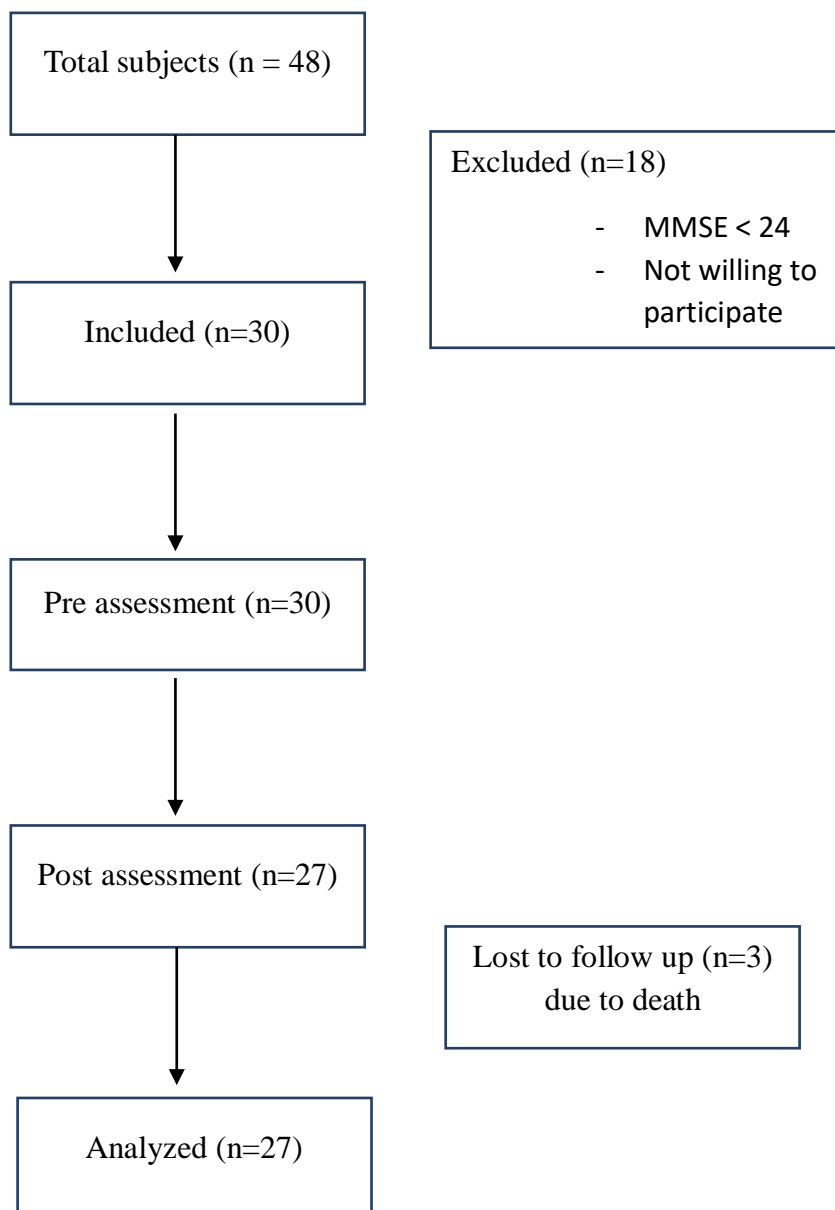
Total subjects (n = 48)

Excluded (n=18)

- MMSE < 24
- Not willing to participate

Included (n=30)

Pre assessment (n=30)

Post assessment (n=27)

Lost to follow up (n=3) due to death

Analyzed (n=27)